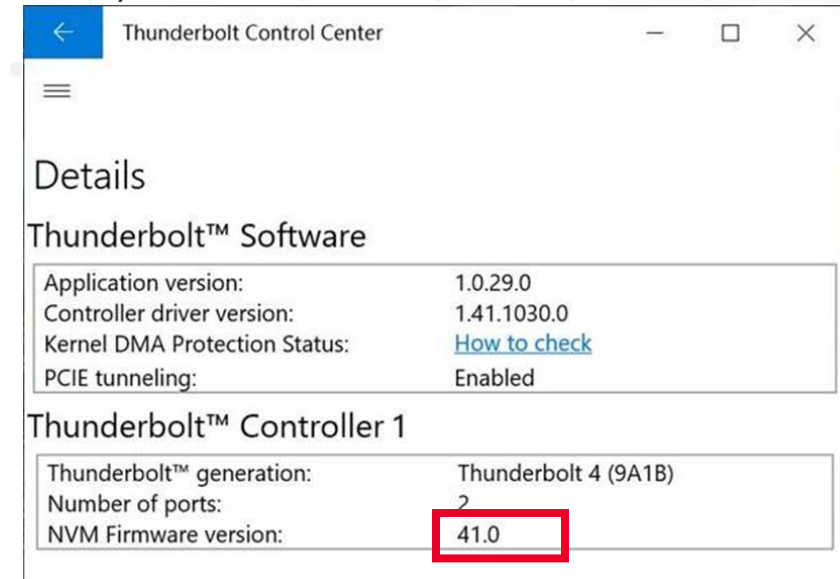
Thunderbolt Control Center

Details

Thunderbolt™ Software

| | |
|---|---|
| Application version: | 1.0.29.0 |
| Controller driver version: | 1.41.1030.0 |
| Kernel DMA Protection Status: | How to check |
| PCIE tunneling: | Enabled |

Thunderbolt™ Controller 1

| | |
|---|---|
| Thunderbolt™ generation: | Thunderbolt 4 (9A1B) |
| Number of ports: | 2 |
| NVM Firmware version: | 41.0 |